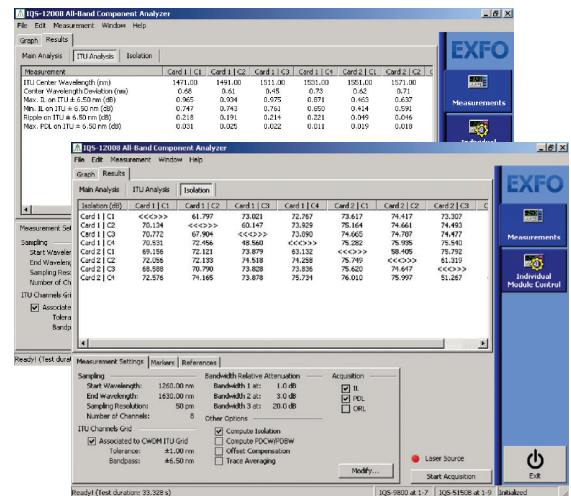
IQS-12008 All-Band Component Analyzer
File Edit Measurement Window Help
Graph Results
Main Analysis ITU Analysis Isolation

| Measurement | Card 1 \| C1 | Card 1 \| C2 | Card 1 \| C3 | Card 1 \| C4 | Card 2 \| C1 | Card 2 \| C2 |
|---|---|---|---|---|---|---|
| ITU Center Wavelength (nm) | 1471.00 | 1491.00 | 1511.00 | 1531.00 | 1551.00 | 1571.00 |
| Center Wavelength Deviation (nm) | 0.68 | 0.61 | 0.45 | 0.73 | 0.62 | 0.71 |
| Max. IL on ITU ± 6.50 nm (dB) | 0.065 | 0.934 | 0.975 | 0.871 | 0.463 | 0.637 |
| Min. IL on ITU ± 6.50 nm (dB) | 0.747 | 0.743 | 0.761 | 0.650 | 0.414 | 0.591 |
| Ripple on ITU ± 6.50 nm (dB) | 0.218 | 0.191 | 0.214 | 0.221 | 0.049 | 0.046 |
| Max. PDL on ITU ± 6.50 nm (dB) | 0.031 | 0.025 | 0.022 | 0.011 | 0.019 | 0.018 |

EXFO
Measurements
Individual

Measurement Se
Sampling
Start Wavelen
End Wavelen
Sampling Res
Number of Ch
ITU Channels Grid
Associate
Tolera
Bandp
Ready! (Test dura

IQS-12008 All-Band Component Analyzer
File Edit Measurement Window Help
Graph Results
Main Analysis ITU Analysis Isolation

| Isolation (dB) | Card 1 \| C1 | Card 1 \| C2 | Card 1 \| C3 | Card 1 \| C4 | Card 2 \| C1 | Card 2 \| C2 | Card 2 \| C3 |
|---|---|---|---|---|---|---|---|
| Card 1 \| C1 | <<<>>> | 61.797 | 73.021 | 72.767 | 73.617 | 74.417 | 73.307 |
| Card 1 \| C2 | 70.134 | <<<>>> | 60.147 | 73.929 | 75.164 | 74.661 | 74.493 |
| Card 1 \| C3 | 70.772 | 67.904 | <<<>>> | 73.090 | 74.665 | 74.787 | 74.477 |
| Card 1 \| C4 | 70.531 | 72.456 | 48.560 | <<<>>> | 75.282 | 75.995 | 75.540 |
| Card 2 \| C1 | 69.156 | 72.121 | 73.879 | 63.132 | <<<>>> | 58.495 | 75.792 |
| Card 2 \| C2 | 72.256 | 72.133 | 74.518 | 74.258 | 75.749 | <<<>>> | 61.319 |
| Card 2 \| C3 | 68.588 | 70.790 | 73.828 | 73.836 | 75.620 | 74.647 | <<<>>> |
| Card 2 \| C4 | 72.576 | 74.165 | 73.878 | 75.734 | 76.010 | 75.997 | 75.997 |

EXFO
Measurements
Individual Module Control

Measurement Settings Markers References
Sampling
Start Wavelength: 1260.00 nm
End Wavelength: 1630.00 nm
Sampling Resolution: 50 pm
Number of Channels: 8
ITU Channels Grid
Associated to CWDM ITU Grid
Tolerance: ±1.00 nm
Bandpass: ±6.50 nm
Bandwidth Relative Attenuation
Bandwidth 1 at: 1.0 dB
Bandwidth 2 at: 3.0 dB
Bandwidth 3 at: 20.0 dB
Other Options
Compute Isolation
Compute PDCW/PDBW
Offset Compensation
Trace Averaging
Acquisition
IL
PDL
ORL
Modify...
Laser Source
Start Acquisition
Exit
Ready! (Test duration: 33.328 s) IQS-9800 at 1-9 IQS-51508 at 1-9 Initialized